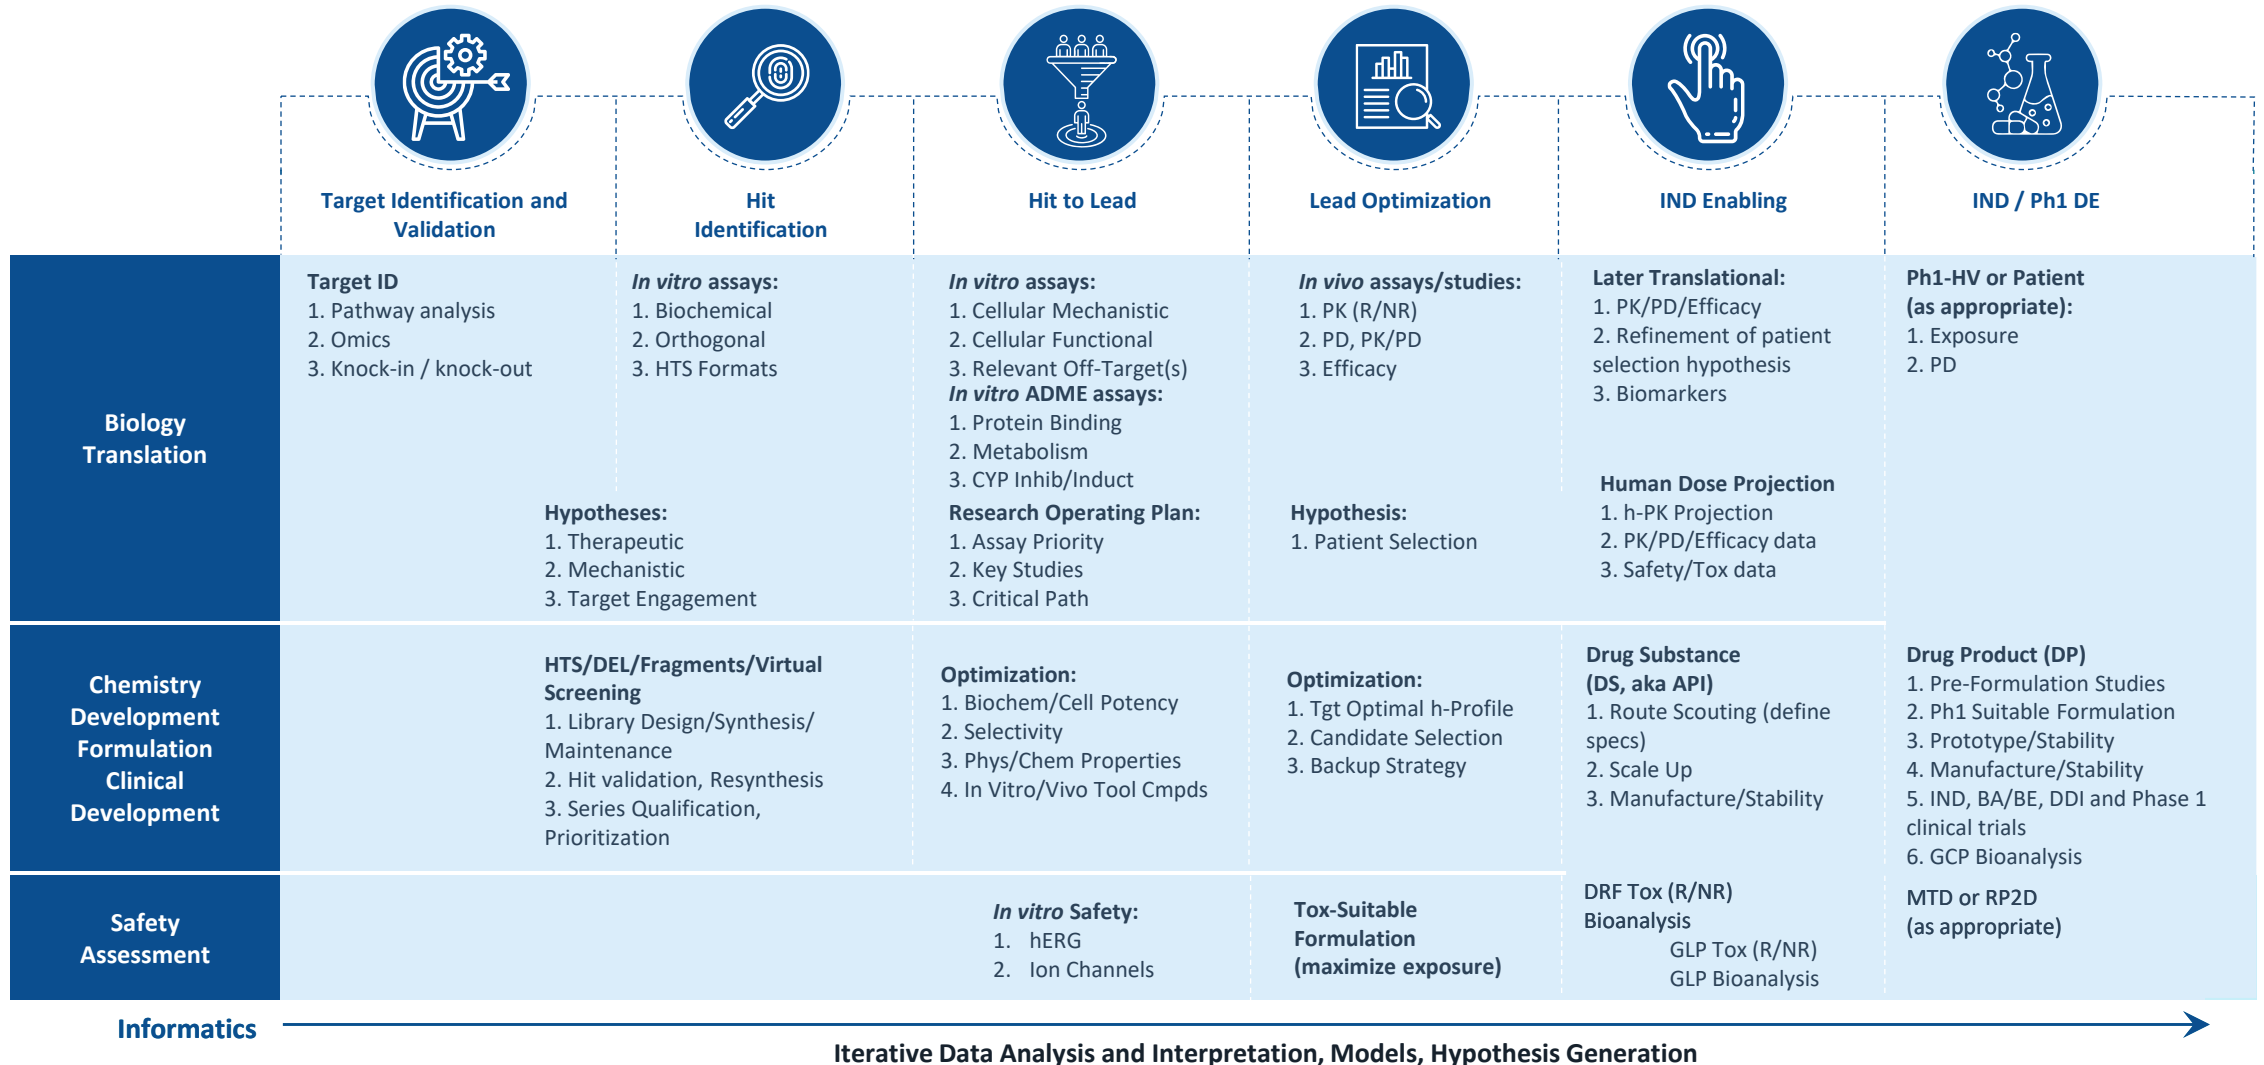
Target Identification and Validation

Hit Identification

Hit to Lead

Lead Optimization

IND Enabling

IND / Ph1 DE

Biology Translation

Target ID
1. Pathway analysis
2. Omics
3. Knock-in / knock-out

*In vitro* assays:
1. Biochemical
2. Orthogonal
3. HTS Formats

*In vitro* assays:
1. Cellular Mechanistic
2. Cellular Functional
3. Relevant Off-Target(s)
*In vitro* ADME assays:
1. Protein Binding
2. Metabolism
3. CYP Inhib/Induct

*In vivo* assays/studies:
1. PK (R/NR)
2. PD, PK/PD
3. Efficacy

Later Translational:
1. PK/PD/Efficacy
2. Refinement of patient selection hypothesis
3. Biomarkers

Ph1-HV or Patient (as appropriate):
1. Exposure
2. PD

Hypotheses:
1. Therapeutic
2. Mechanistic
3. Target Engagement

Research Operating Plan:
1. Assay Priority
2. Key Studies
3. Critical Path

Hypothesis:
1. Patient Selection

Human Dose Projection
1. h-PK Projection
2. PK/PD/Efficacy data
3. Safety/Tox data

Chemistry Development Formulation Clinical Development

HTS/DEL/Fragments/Virtual Screening
1. Library Design/Synthesis/ Maintenance
2. Hit validation, Resynthesis
3. Series Qualification, Prioritization

Optimization:
1. Biochem/Cell Potency
2. Selectivity
3. Phys/Chem Properties
4. In Vitro/Vivo Tool Cmpds

Optimization:
1. Tgt Optimal h-Profile
2. Candidate Selection
3. Backup Strategy

Drug Substance (DS, aka API)
1. Route Scouting (define specs)
2. Scale Up
3. Manufacture/Stability

Drug Product (DP)
1. Pre-Formulation Studies
2. Ph1 Suitable Formulation
3. Prototype/Stability
4. Manufacture/Stability
5. IND, BA/BE, DDI and Phase 1 clinical trials
6. GCP Bioanalysis

Safety Assessment

*In vitro* Safety:
1. hERG
2. Ion Channels

Tox-Suitable Formulation (maximize exposure)

DRF Tox (R/NR)
Bioanalysis
GLP Tox (R/NR)
GLP Bioanalysis

MTD or RP2D
(as appropriate)

Informatics

Iterative Data Analysis and Interpretation, Models, Hypothesis Generation